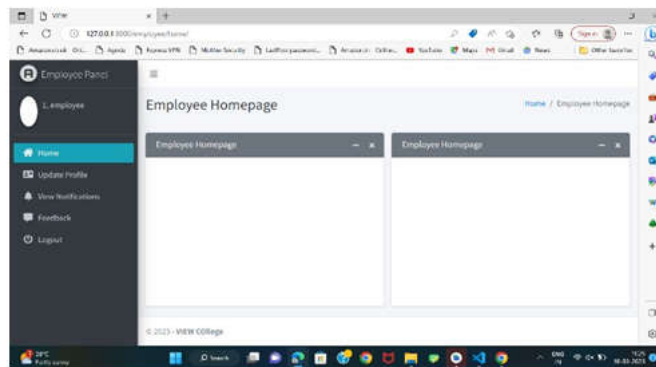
VIEW

127.0.0.1:8000/employee/home/

Sign in

Amazon.co.uk Onl... Agoda Express VPN McAfee Security LastPass password... Amazon.in Onlin... YouTube Maps Gmail News Other favorites

Employee Panel

1, employee

Home

Update Profile

View Notifications

Feedback

Logout

Employee Homepage

Home / Employee Homepage

Employee Homepage

Employee Homepage

© 2023 - VIEW College

28°C
Partly sunny

Search

ENG
IN

16-03-2023